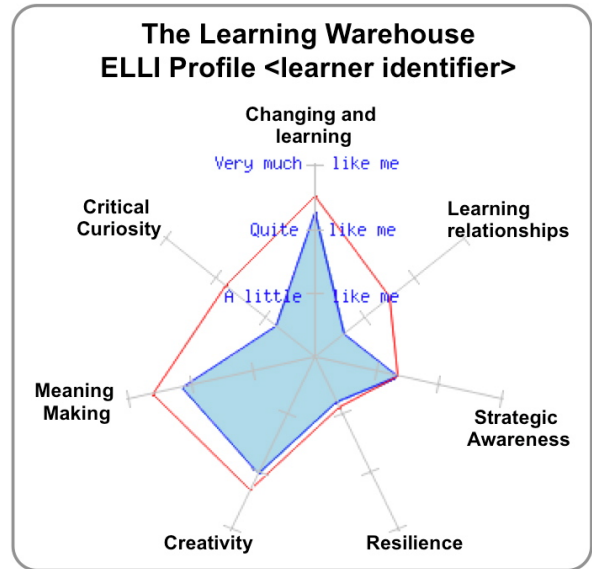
The Learning Warehouse
ELLI Profile <learner identifier>

Changing and learning

Very much like me

Quite like me

A little like me

Critical Curiosity

Learning relationships

Meaning Making

Strategic Awareness

Creativity

Resilience